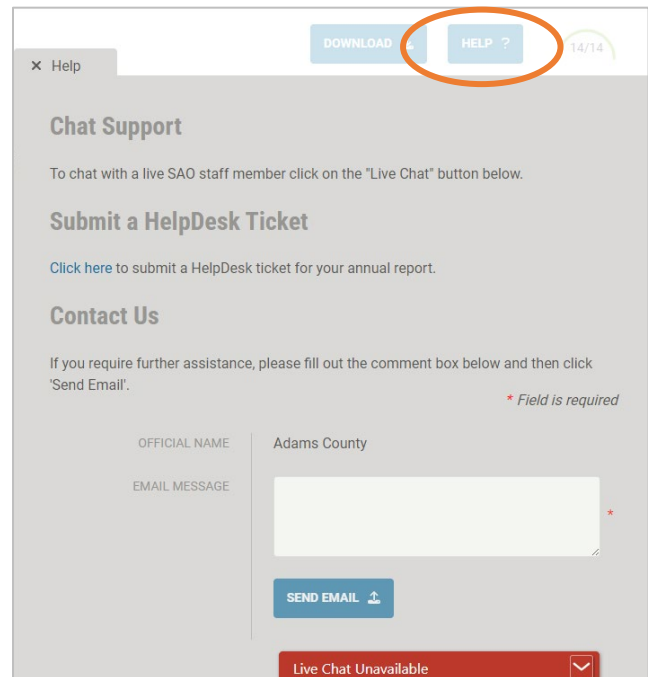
DOWNLOAD
HELP ?
14/14

× Help

Chat Support

To chat with a live SAO staff member click on the "Live Chat" button below.

Submit a HelpDesk Ticket

Click here to submit a HelpDesk ticket for your annual report.

Contact Us

If you require further assistance, please fill out the comment box below and then click 'Send Email'.

* Field is required

OFFICIAL NAME Adams County

EMAIL MESSAGE *

SEND EMAIL

Live Chat Unavailable